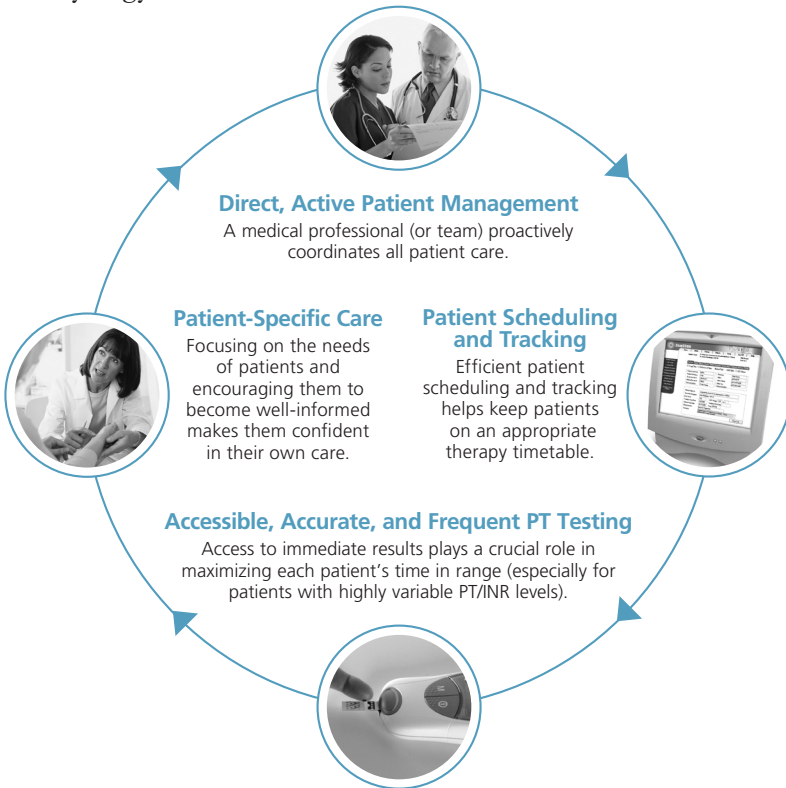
Direct, Active Patient Management
A medical professional (or team) proactively coordinates all patient care.

Patient-Specific Care
Focusing on the needs of patients and encouraging them to become well-informed makes them confident in their own care.

Patient Scheduling and Tracking
Efficient patient scheduling and tracking helps keep patients on an appropriate therapy timetable.

Accessible, Accurate, and Frequent PT Testing
Access to immediate results plays a crucial role in maximizing each patient's time in range (especially for patients with highly variable PT/INR levels).